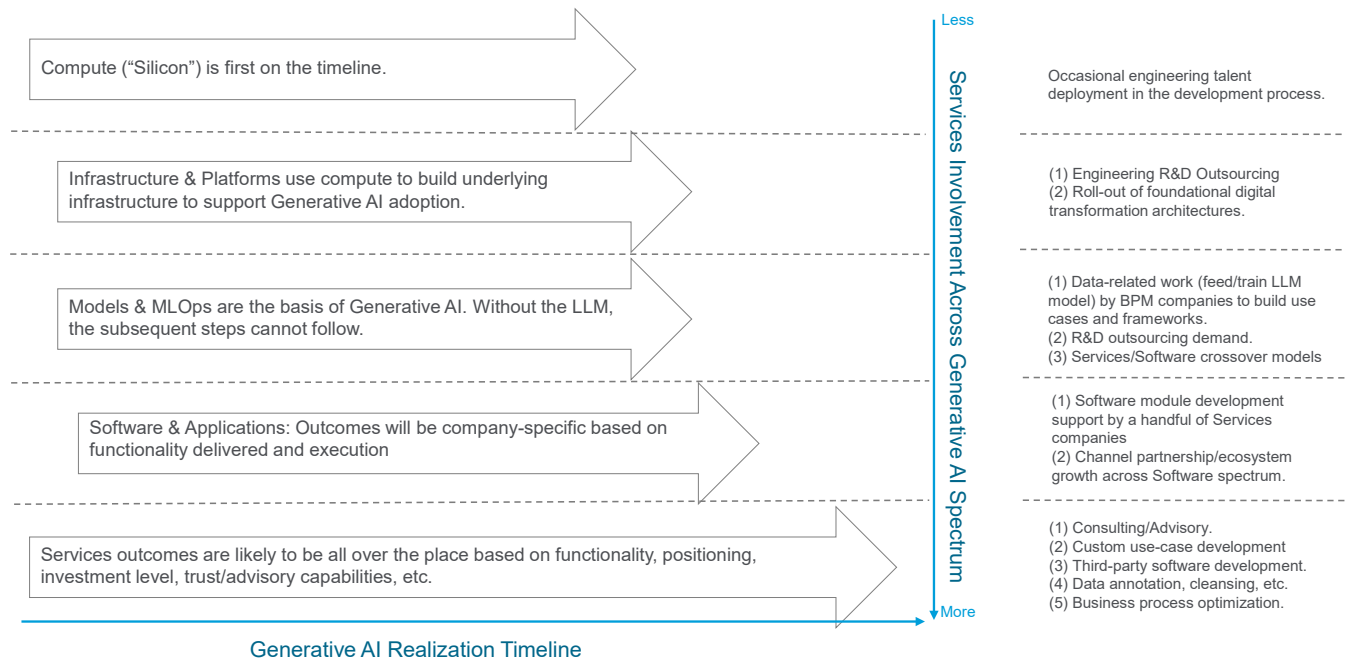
Compute (“Silicon”) is first on the timeline.

Infrastructure & Platforms use compute to build underlying infrastructure to support Generative AI adoption.

Models & MLOps are the basis of Generative AI. Without the LLM, the subsequent steps cannot follow.

Software & Applications: Outcomes will be company-specific based on functionality delivered and execution

Services outcomes are likely to be all over the place based on functionality, positioning, investment level, trust/advisory capabilities, etc.

Less

Services Involvement Across Generative AI Spectrum

More

Generative AI Realization Timeline

Occasional engineering talent deployment in the development process.

(1) Engineering R&D Outsourcing
(2) Roll-out of foundational digital transformation architectures.

(1) Data-related work (feed/train LLM model) by BPM companies to build use cases and frameworks.
(2) R&D outsourcing demand.
(3) Services/Software crossover models

(1) Software module development support by a handful of Services companies
(2) Channel partnership/ecosystem growth across Software spectrum.

(1) Consulting/Advisory.
(2) Custom use-case development
(3) Third-party software development.
(4) Data annotation, cleansing, etc.
(5) Business process optimization.